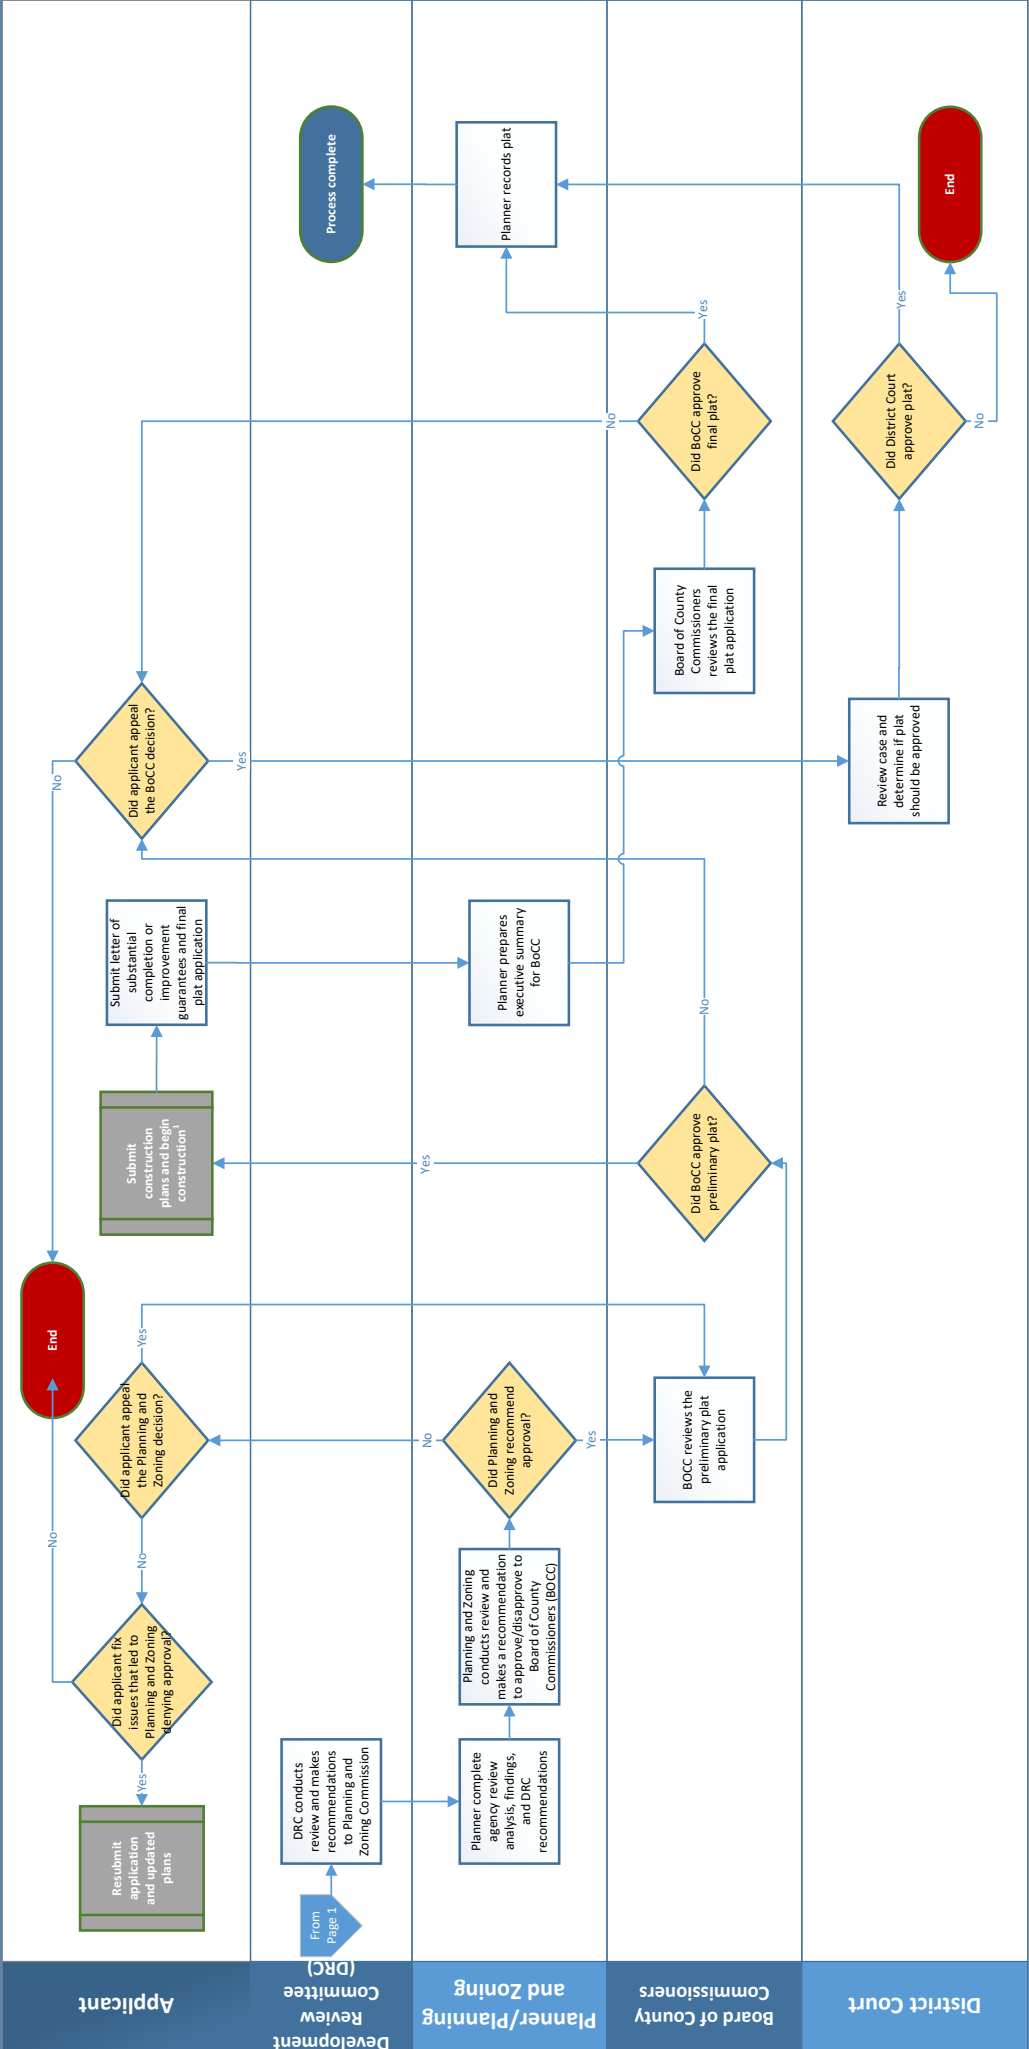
Applicant

Development Review Committee (DRC)

Planner/Planning and Zoning

Board of County Commissioners

District Court

From Page 1

DRC conducts review and makes recommendations to Planning and Zoning Commission

Planner complete agency review analysis, findings, and DRC recommendations

Planning and Zoning conducts review and makes a recommendation to approve/disapprove to Board of County Commissioners (BOCC)

Did Planning and Zoning recommend approval?

Yes

No

BOCC reviews the preliminary plat application

Did applicant appeal the Planning and Zoning decision?

Yes

No

Did applicant fix issues that led to Planning and Zoning denying approval?

Yes

No

Resubmit application and updated plans

End

Did BoCC approve preliminary plat?

Yes

No

Submit construction plans and begin construction$^1$

Submit letter of substantial completion or improvement guarantees and final plat application

Planner prepares executive summary for BoCC

Board of County Commissioners reviews the final plat application

Did BoCC approve final plat?

Yes

No

Did applicant appeal the BoCC decision?

Yes

No

End

Review case and determine if plat should be approved

Did District Court approve plat?

Yes

No

End

Planner records plat

Process complete